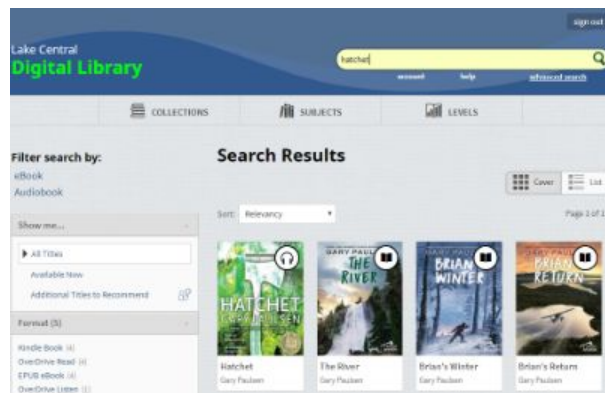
sign out

Lake Central
Digital Library

hatchet

account help advanced search

COLLECTIONS SUBJECTS LEVELS

Filter search by:
eBook
Audiobook

Show me...

All Titles
Available Now
Additional Titles to Recommend

Format (5)

Kindle Book (4)
OverDrive Read (4)
EPUB eBook (4)
OverDrive Listen (1)

Search Results

Cover List

Sort: Relevancy

Page 1 of 1

HATCHET
GARY PAULSEN

GARY PAULSEN
THE RIVER

GARY PAULSEN
BRIAN'S WINTER

GARY PAULSEN
BRIAN'S RETURN

Hatchet
Gary Paulsen

The River
Gary Paulsen

Brian's Winter
Gary Paulsen

Brian's Return
Gary Paulsen